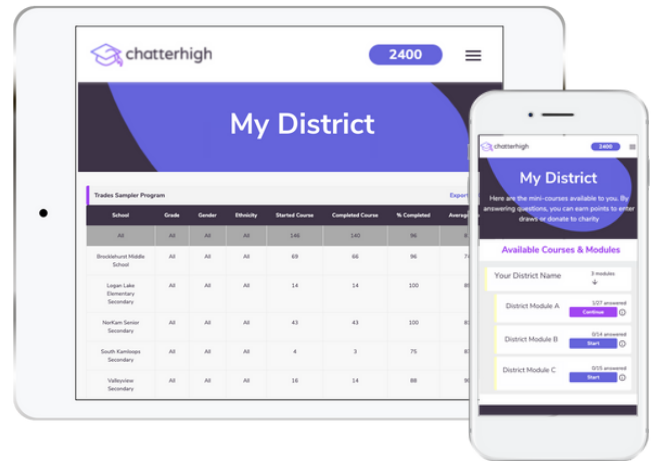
chatterhigh

2400

My District

Trades Sampler Program

Export

| School | Grade | Gender | Ethnicity | Started Course | Completed Course | % Completed | Average |
|---|---|---|---|---|---|---|---|
| All | All | All | All | 146 | 140 | 96 | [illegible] |
| Brocklehurst Middle School | All | All | All | 69 | 66 | 96 | 7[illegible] |
| Logan Lake Elementary Secondary | All | All | All | 14 | 14 | 100 | 8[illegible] |
| NorKam Senior Secondary | All | All | All | 43 | 43 | 100 | 8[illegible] |
| South Kamloops Secondary | All | All | All | 4 | 3 | 75 | 8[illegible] |
| Valleyview Secondary | All | All | All | 16 | 14 | 88 | 8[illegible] |

chatterhigh

2400

My District

Here are the mini-courses available to you. By answering questions, you can earn points to enter draws or donate to charity

Available Courses & Modules

Your District Name

3 modules

District Module A

1/27 answered

Continue

District Module B

0/14 answered

Start

District Module C

0/15 answered

Start